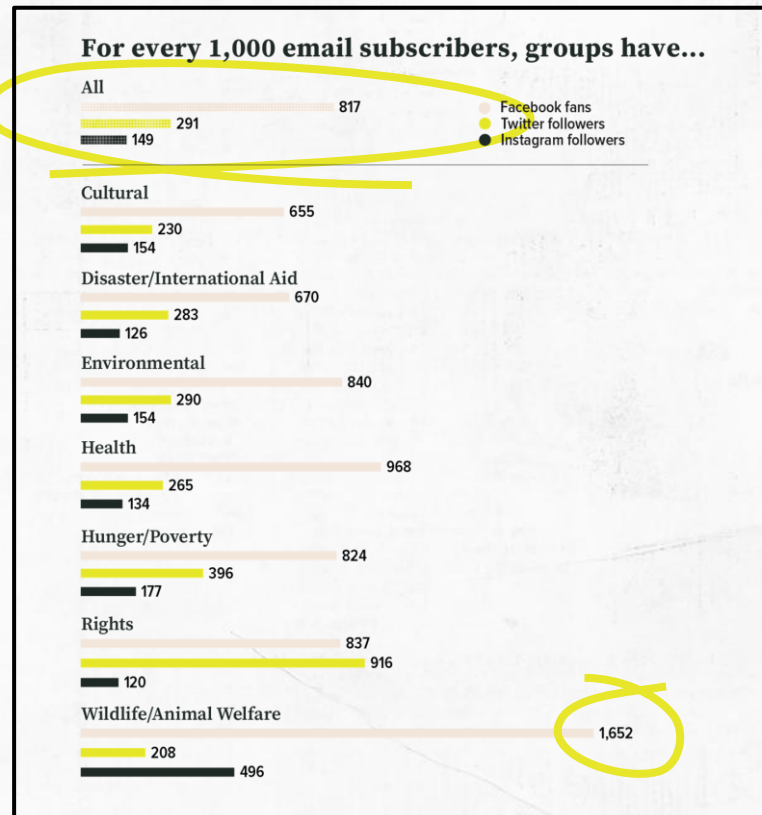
For every 1,000 email subscribers, groups have...

All
817
291
149

Facebook fans
Twitter followers
Instagram followers

Cultural
655
230
154

Disaster/International Aid
670
283
126

Environmental
840
290
154

Health
968
265
134

Hunger/Poverty
824
396
177

Rights
837
916
120

Wildlife/Animal Welfare
1,652
208
496